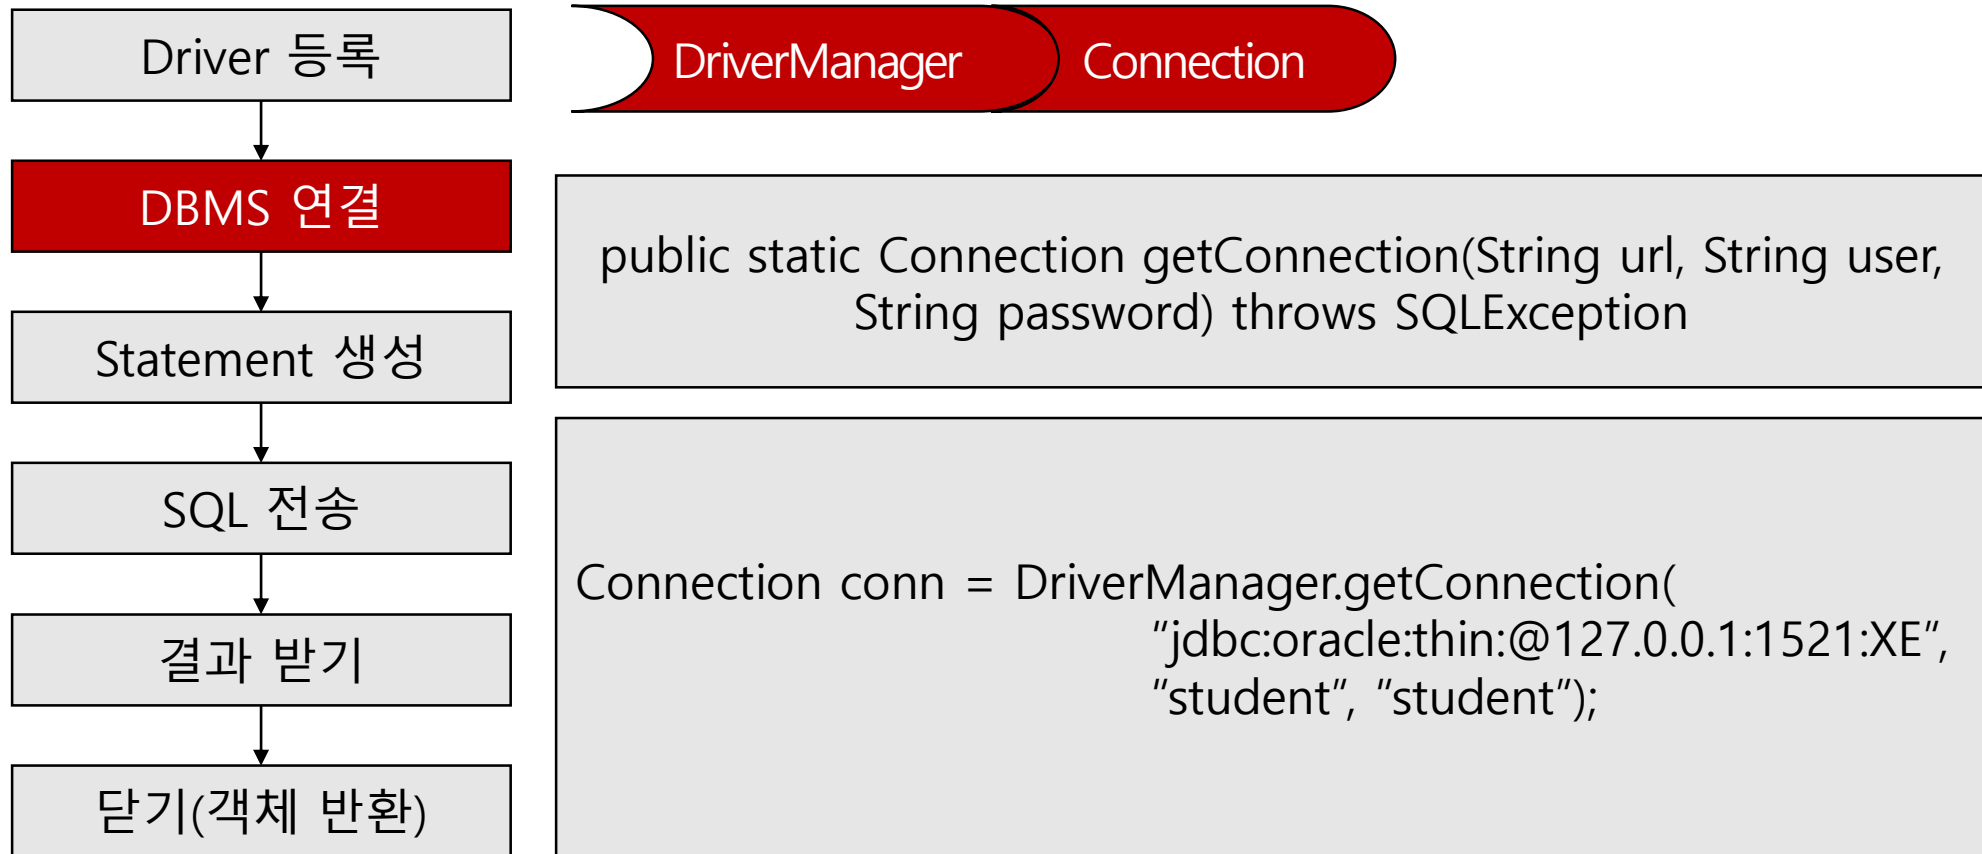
Driver 등록

DBMS 연결

Statement 생성

SQL 전송

결과 받기

닫기(객체 반환)

DriverManager

Connection

public static Connection getConnection(String url, String user, String password) throws SQLException

Connection conn = DriverManager.getConnection(
"jdbc:oracle:thin:@127.0.0.1:1521:XE",
"student", "student");